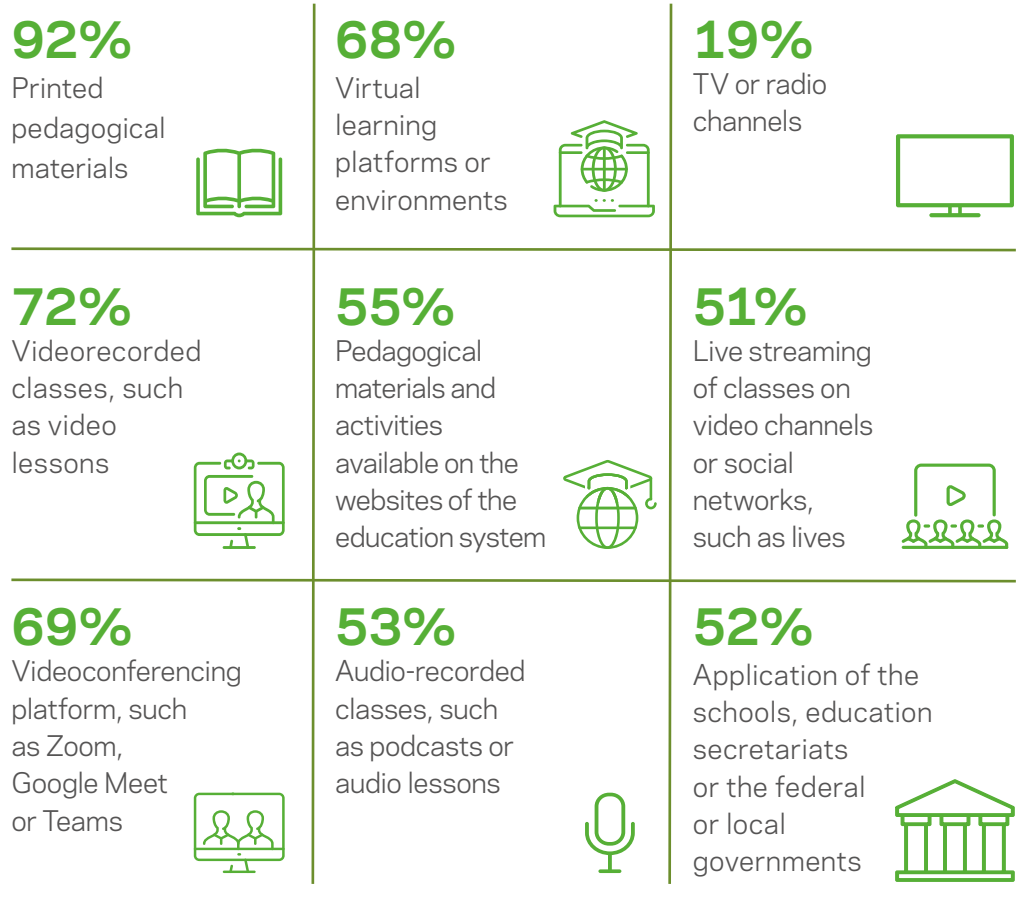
92%
Printed pedagogical materials

68%
Virtual learning platforms or environments

19%
TV or radio channels

72%
Videorecorded classes, such as video lessons

55%
Pedagogical materials and activities available on the websites of the education system

51%
Live streaming of classes on video channels or social networks, such as lives

69%
Videoconferencing platform, such as Zoom, Google Meet or Teams

53%
Audio-recorded classes, such as podcasts or audio lessons

52%
Application of the schools, education secretariats or the federal or local governments